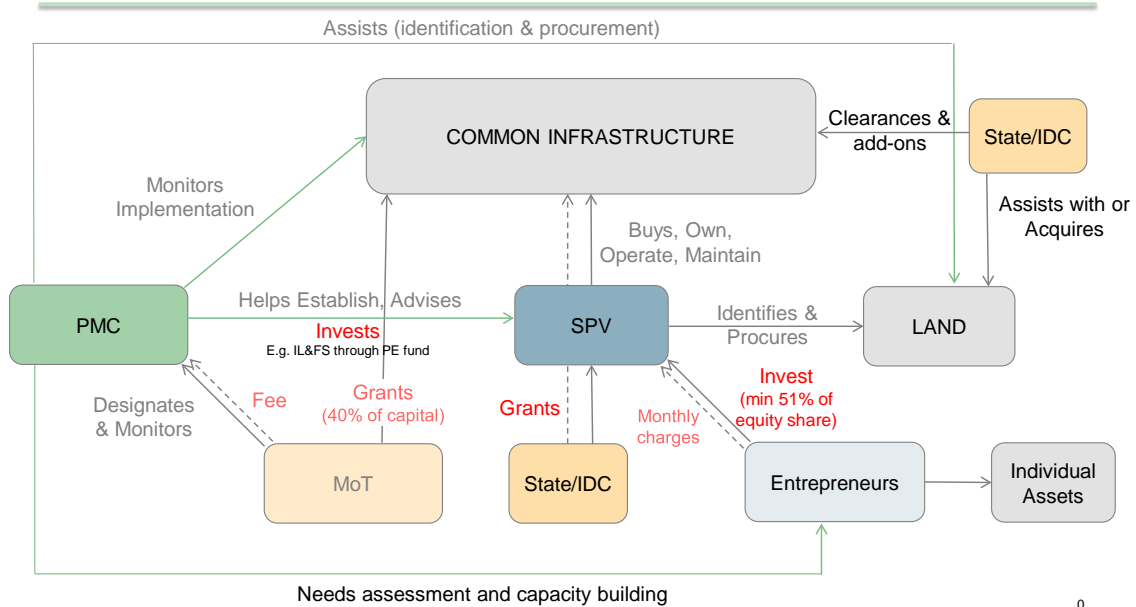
Assists (identification & procurement)

COMMON INFRASTRUCTURE

Clearances & add-ons

State/IDC

Assists with or Acquires

Monitors Implementation

Buys, Own, Operate, Maintain

PMC

Helps Establish, Advises

Invests
E.g. IL&FS through PE fund

SPV

Identifies & Procures

LAND

Designates & Monitors

Fee

Grants (40% of capital)

Grants

Monthly charges

Invest (min 51% of equity share)

MoT

State/IDC

Entrepreneurs

Individual Assets

Needs assessment and capacity building

0